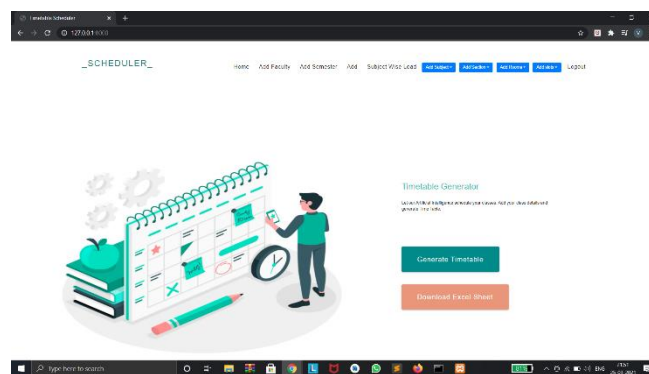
Timetable Scheduler
127.0.0.1:8000

_SCHEDULER_

Home Add Faculty Add Semester Add Subject Wise Load Add Subject▾ Add Section▾ Add Room▾ Add slot▾ Logout

Timetable Generator

Let Artificial Intelligence schedule your classes. Add your class details and generate timetable.

Generate Timetable

Download Excel Sheet

Type here to search

ENG